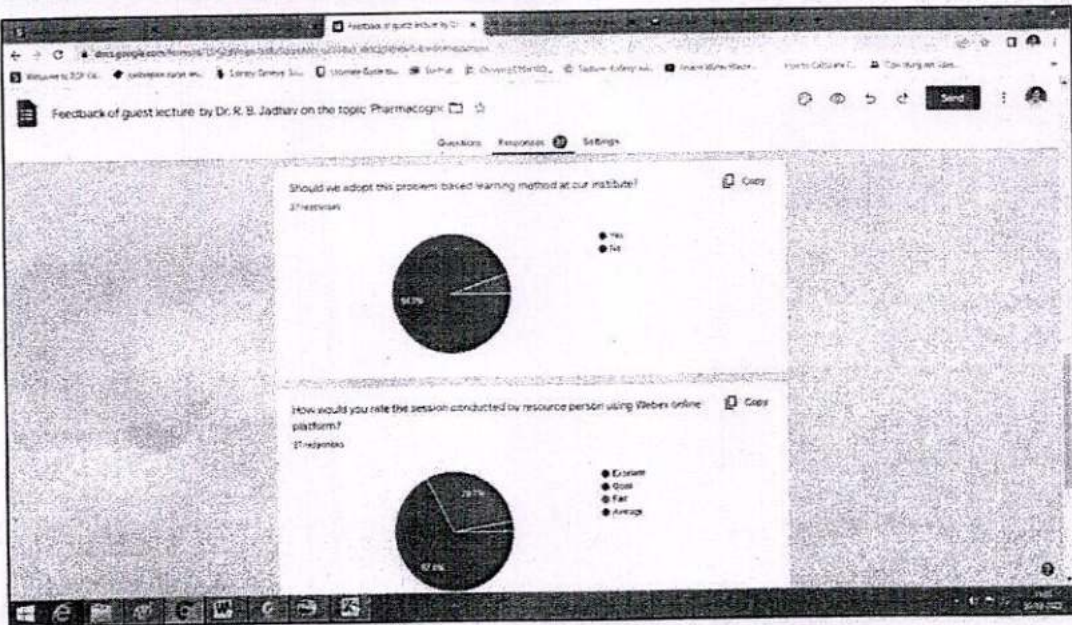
Feedback of guest lecture by Dr. R. B. Jadhav on the topic 'Pharmacogn

Send

Questions Responses 37 Settings

Should we adopt this problem based learning method at our institute?

37 responses

Copy

Yes
No

94.6%

How would you rate the session conducted by resource person using Webex online platform?

37 responses

Copy

Excellent
Good
Fair
Average

29.7%

67.6%